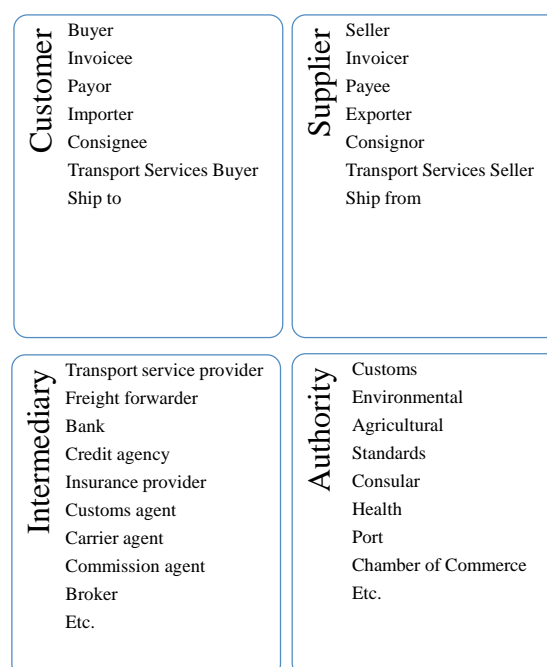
Customer
Buyer
Invoicee
Payor
Importer
Consignee
Transport Services Buyer
Ship to

Supplier
Seller
Invoicer
Payee
Exporter
Consignor
Transport Services Seller
Ship from

Intermediary
Transport service provider
Freight forwarder
Bank
Credit agency
Insurance provider
Customs agent
Carrier agent
Commission agent
Broker
Etc.

Authority
Customs
Environmental
Agricultural
Standards
Consular
Health
Port
Chamber of Commerce
Etc.